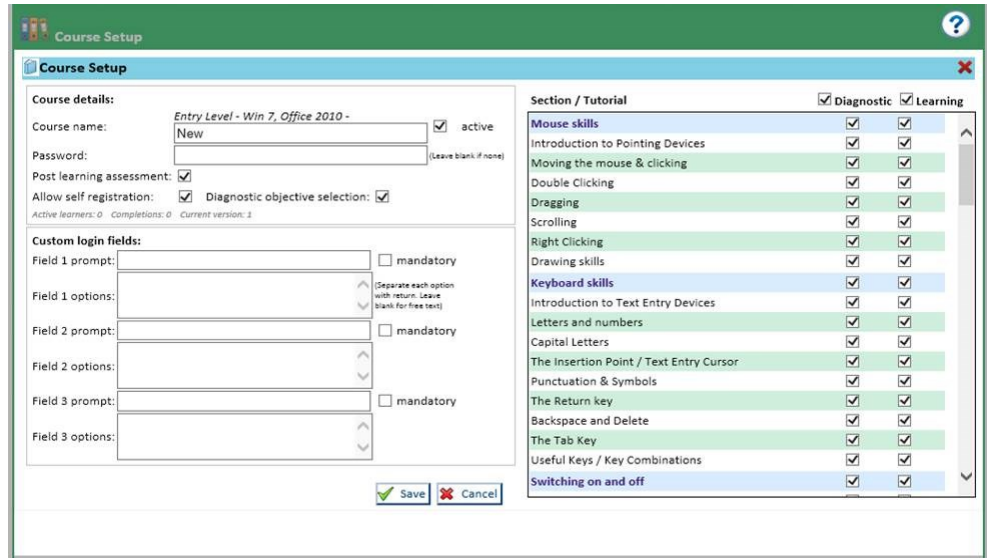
Course Setup

Course Setup

Course details:

Course name: Entry Level - Win 7, Office 2010 - New active

Password: (Leave blank if none)

Post learning assessment:

Allow self registration: Diagnostic objective selection:

Active learners: 0 Completions: 0 Current version: 1

Custom login fields:

Field 1 prompt: mandatory

Field 1 options: (Separate each option with return. Leave blank for free text)

Field 2 prompt: mandatory

Field 2 options:

Field 3 prompt: mandatory

Field 3 options:

Save Cancel

Section / Tutorial Diagnostic Learning

Mouse skills
Introduction to Pointing Devices
Moving the mouse & clicking
Double Clicking
Dragging
Scrolling
Right Clicking
Drawing skills
Keyboard skills
Introduction to Text Entry Devices
Letters and numbers
Capital Letters
The Insertion Point / Text Entry Cursor
Punctuation & Symbols
The Return key
Backspace and Delete
The Tab Key
Useful Keys / Key Combinations
Switching on and off